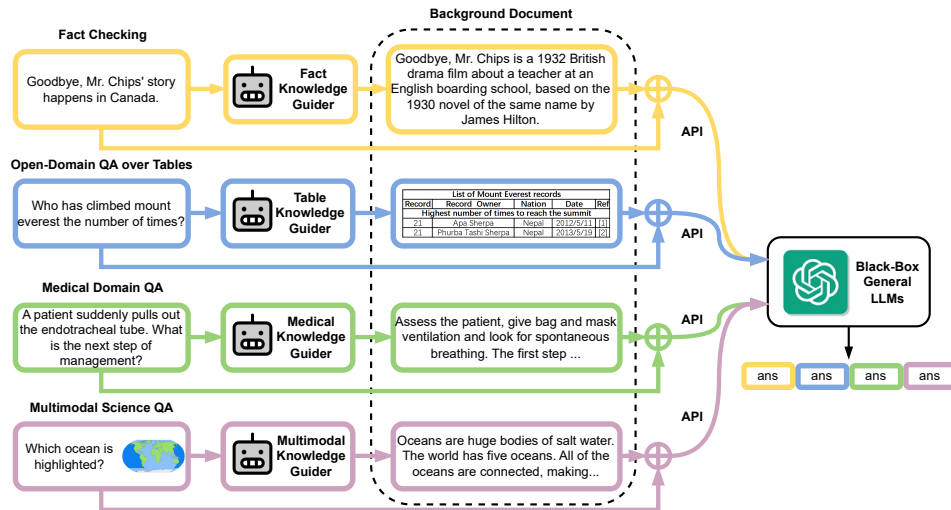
Background Document

Fact Checking

Goodbye, Mr. Chips' story happens in Canada.

Fact Knowledge Guider

Goodbye, Mr. Chips is a 1932 British drama film about a teacher at an English boarding school, based on the 1930 novel of the same name by James Hilton.

API

Open-Domain QA over Tables

Who has climbed mount everest the number of times?

Table Knowledge Guider

List of Mount Everest records

| Record | Record Owner | Nation | Date | Ref |
|---|---|---|---|---|
| Highest number of times to reach the summit | | | | |
| 21 | Apa Sherpa | Nepal | 2012/5/11 | [1] |
| 21 | Phurba Tashi Sherpa | Nepal | 2013/5/19 | [2] |

API

Black-Box General LLMs

Medical Domain QA

A patient suddenly pulls out the endotracheal tube. What is the next step of management?

Medical Knowledge Guider

Assess the patient, give bag and mask ventilation and look for spontaneous breathing. The first step ...

API

ans ans ans ans

Multimodal Science QA

Which ocean is highlighted?

Multimodal Knowledge Guider

Oceans are huge bodies of salt water. The world has five oceans. All of the oceans are connected, making...

API